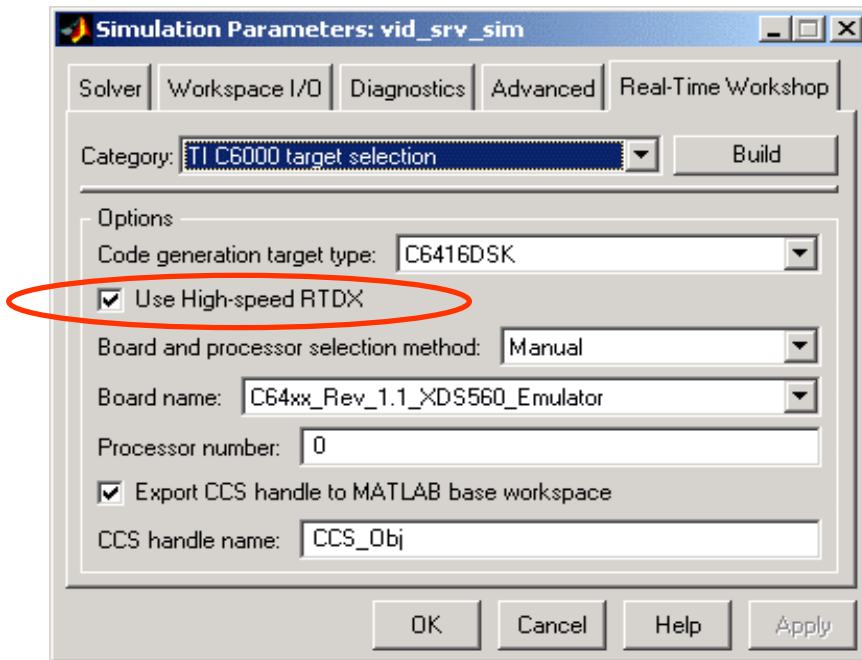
Simulation Parameters: vid_srv_sim

Solver | Workspace I/O | Diagnostics | Advanced | Real-Time Workshop

Category: TI C6000 target selection

Build

Options

Code generation target type: C6416DSK

Use High-speed RTDX

Board and processor selection method: Manual

Board name: C64xx_Rev_1.1_XDS560_Emulator

Processor number: 0

Export CCS handle to MATLAB base workspace

CCS handle name: CCS_Obj

OK | Cancel | Help | Apply